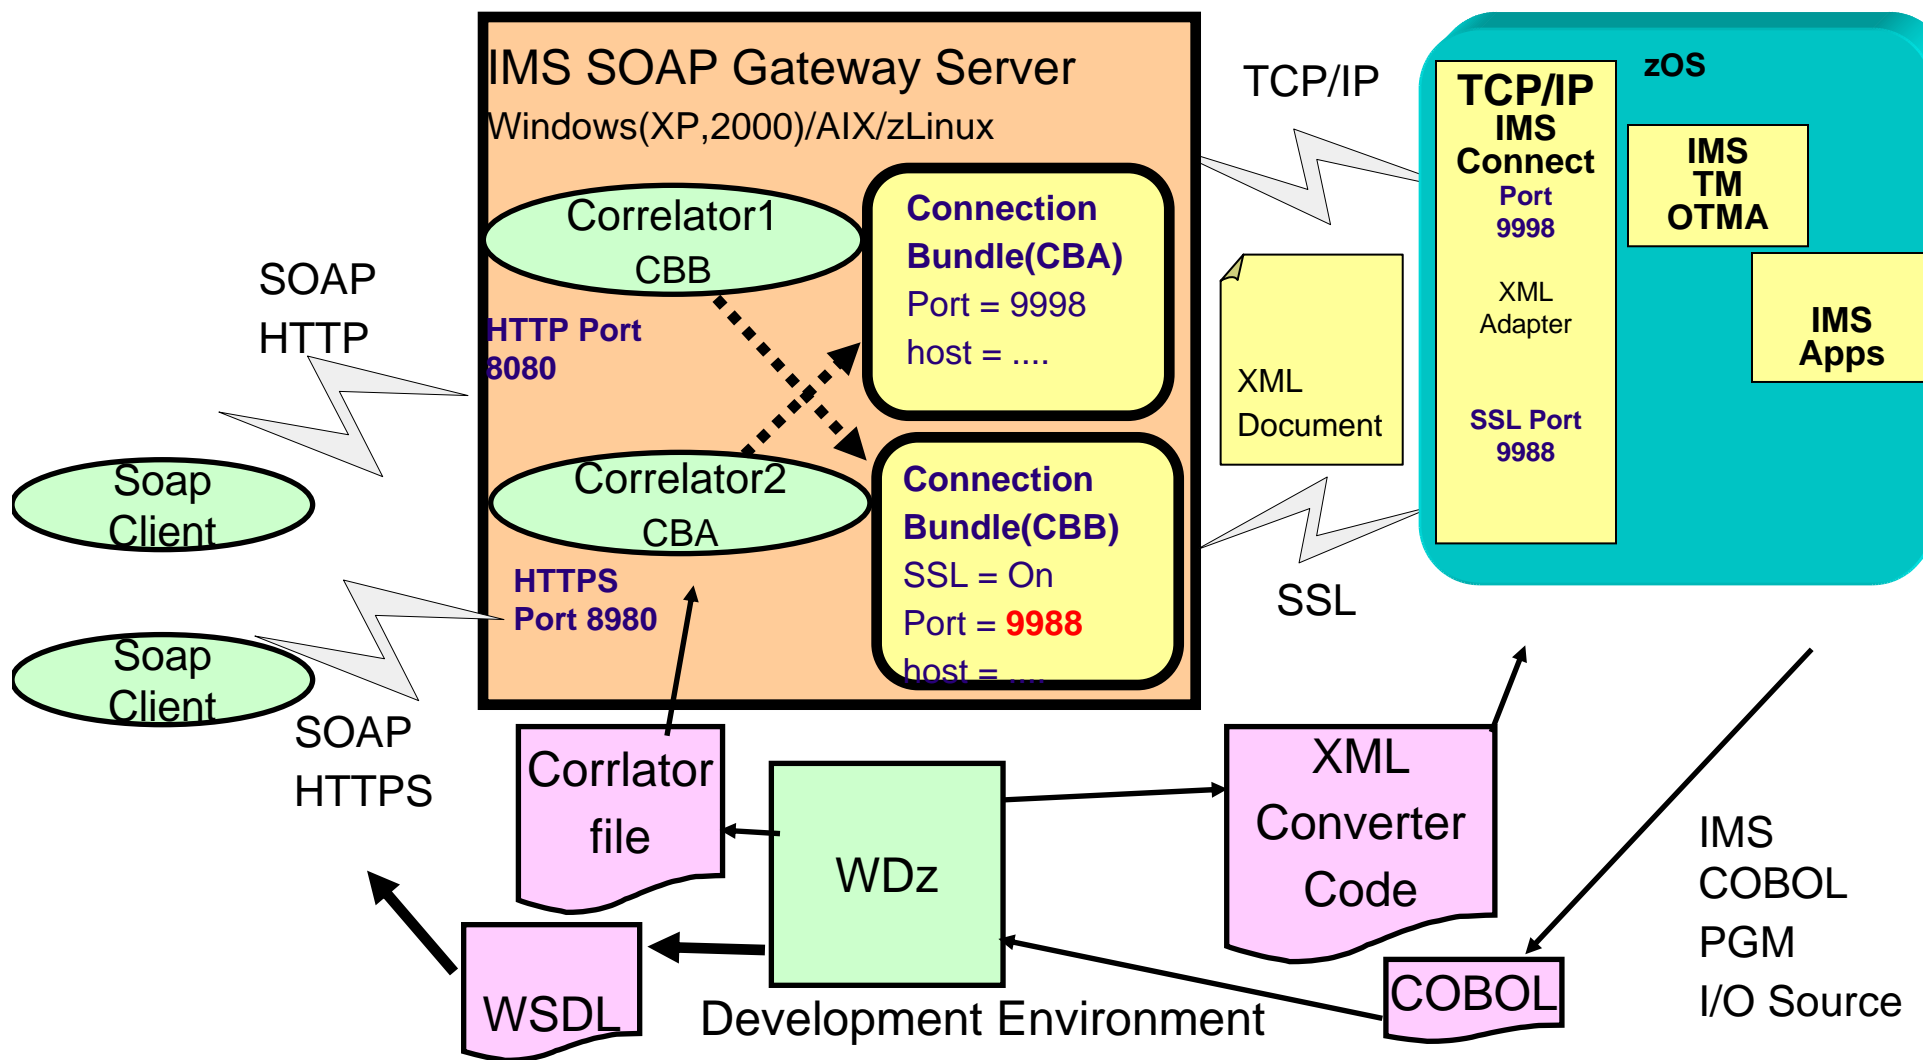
IMS SOAP Gateway Server
Windows(XP,2000)/AIX/zLinux

Correlator1
CBB

Connection Bundle(CBA)
Port = 9998
host = ....

HTTP Port 8080

Correlator2
CBA

Connection Bundle(CBB)
SSL = On
Port = 9988
host = ....

HTTPS Port 8980

TCP/IP

zOS

TCP/IP
IMS Connect
Port 9998
XML Adapter
SSL Port 9988

IMS TM OTMA

IMS Apps

XML Document

SSL

SOAP HTTP

Soap Client

Soap Client

SOAP HTTPS

Corrlator file

WDz

XML Converter Code

COBOL

WSDL

Development Environment

IMS COBOL PGM I/O Source